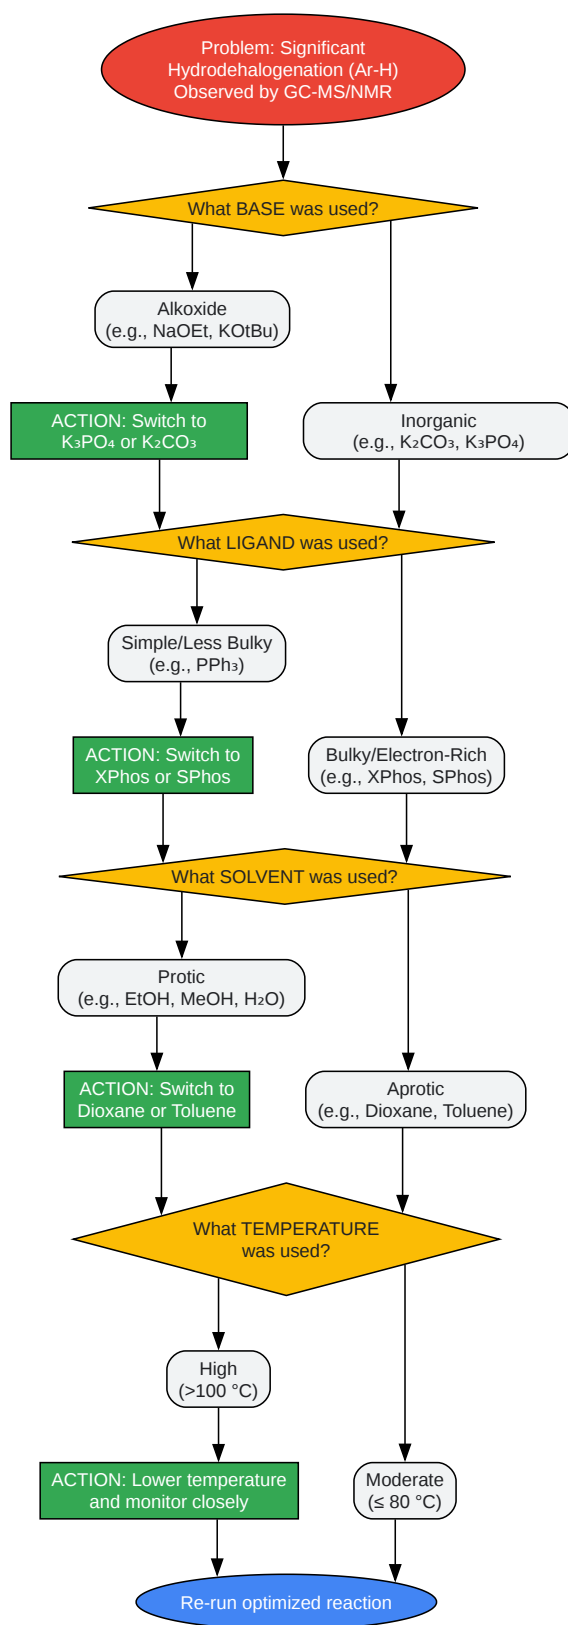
Problem: Significant Hydrodehalogenation (Ar-H) Observed by GC-MS/NMR

What BASE was used?

Alkoxide
(e.g., NaOEt, KOtBu)

ACTION: Switch to $K_3PO_4$ or $K_2CO_3$

Inorganic
(e.g., $K_2CO_3$, $K_3PO_4$)

What LIGAND was used?

Simple/Less Bulky
(e.g., $PPh_3$)

ACTION: Switch to XPhos or SPhos

Bulky/Electron-Rich
(e.g., XPhos, SPhos)

What SOLVENT was used?

Protic
(e.g., EtOH, MeOH, $H_2O$)

ACTION: Switch to Dioxane or Toluene

Aprotic
(e.g., Dioxane, Toluene)

What TEMPERATURE was used?

High
(>100 °C)

ACTION: Lower temperature and monitor closely

Moderate
(≤ 80 °C)

Re-run optimized reaction